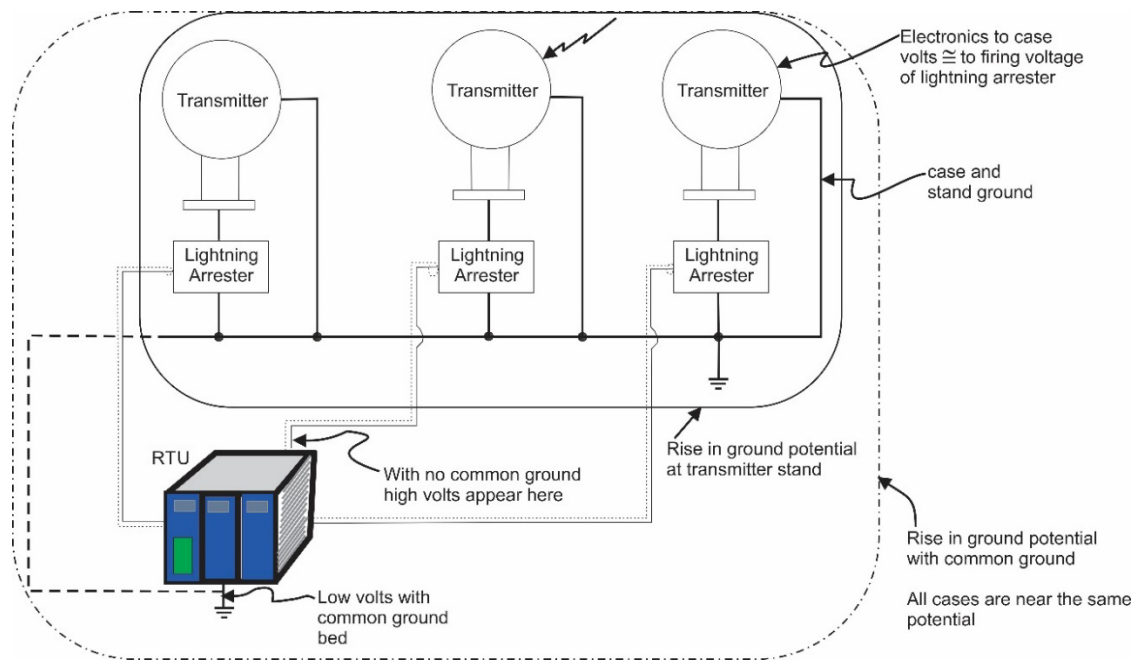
Electronics to case volts ≅ to firing voltage of lightning arrester

Transmitter

Transmitter

Transmitter

case and stand ground

Lightning Arrester

Lightning Arrester

Lightning Arrester

RTU

With no common ground high volts appear here

Rise in ground potential at transmitter stand

Rise in ground potential with common ground

All cases are near the same potential

Low volts with common ground bed